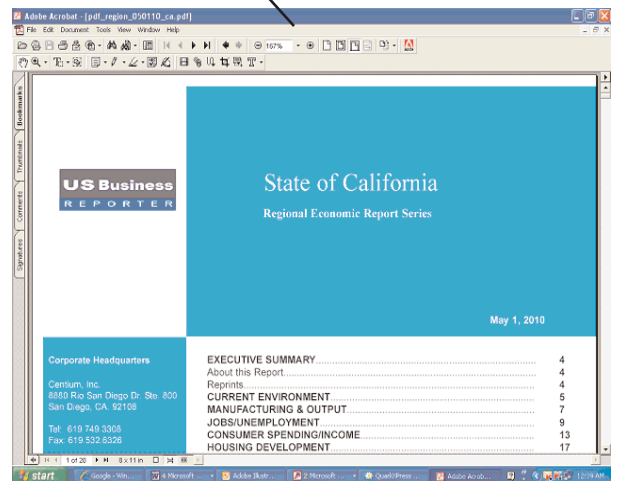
Adobe Acrobat - [pdf_region_050110_ca.pdf]

File Edit Document Tools View Window Help

167%

Bookmarks

Thumbnails

Comments

Signatures

US Business
REPORTER

State of California

Regional Economic Report Series

May 1, 2010

Corporate Headquarters

Centium, Inc.
8880 Rio San Diego Dr. Ste. 800
San Diego, CA. 92108

Tel: 619.749.3308
Fax: 619.532.6326

| | |
|---|---|
| EXECUTIVE SUMMARY | 4 |
| About this Report | 4 |
| Reprints | 4 |
| CURRENT ENVIRONMENT | 5 |
| MANUFACTURING & OUTPUT | 7 |
| JOBS/UNEMPLOYMENT | 9 |
| CONSUMER SPENDING/INCOME | 13 |
| HOUSING DEVELOPMENT | 17 |

1 of 28

8 x 11 in

start

Google - Win...

4 Microsoft ...

Adobe Illustr...

2 Microsoft ...

QuarkXPress ...

Adobe Acrob...

12:19 AM